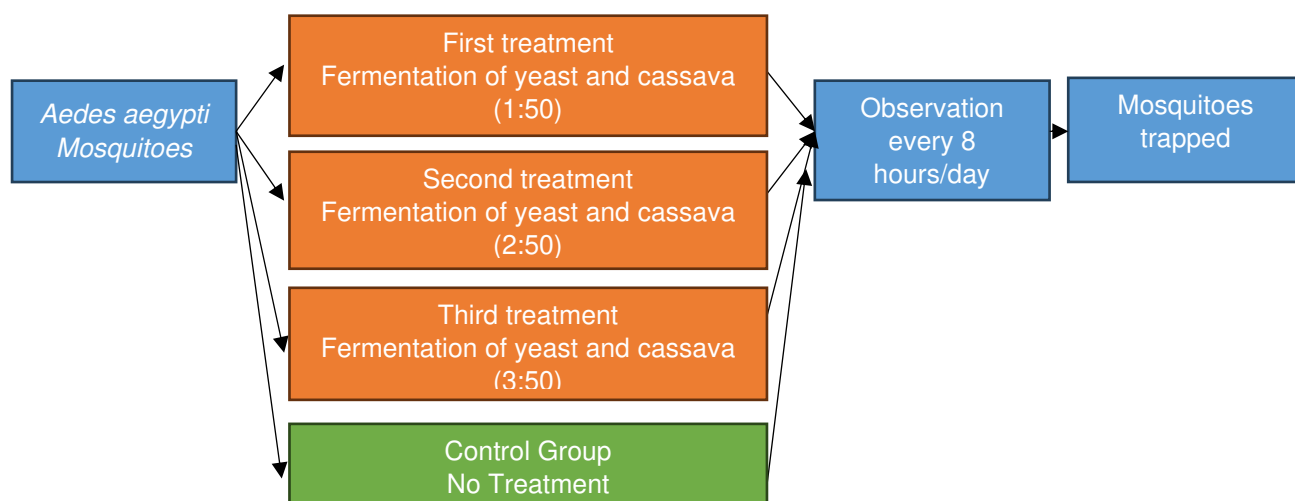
Aedes aegypti Mosquitoes

First treatment
Fermentation of yeast and cassava
(1:50)

Second treatment
Fermentation of yeast and cassava
(2:50)

Third treatment
Fermentation of yeast and cassava
(3:50)

Control Group
No Treatment

Observation every 8 hours/day

Mosquitoes trapped